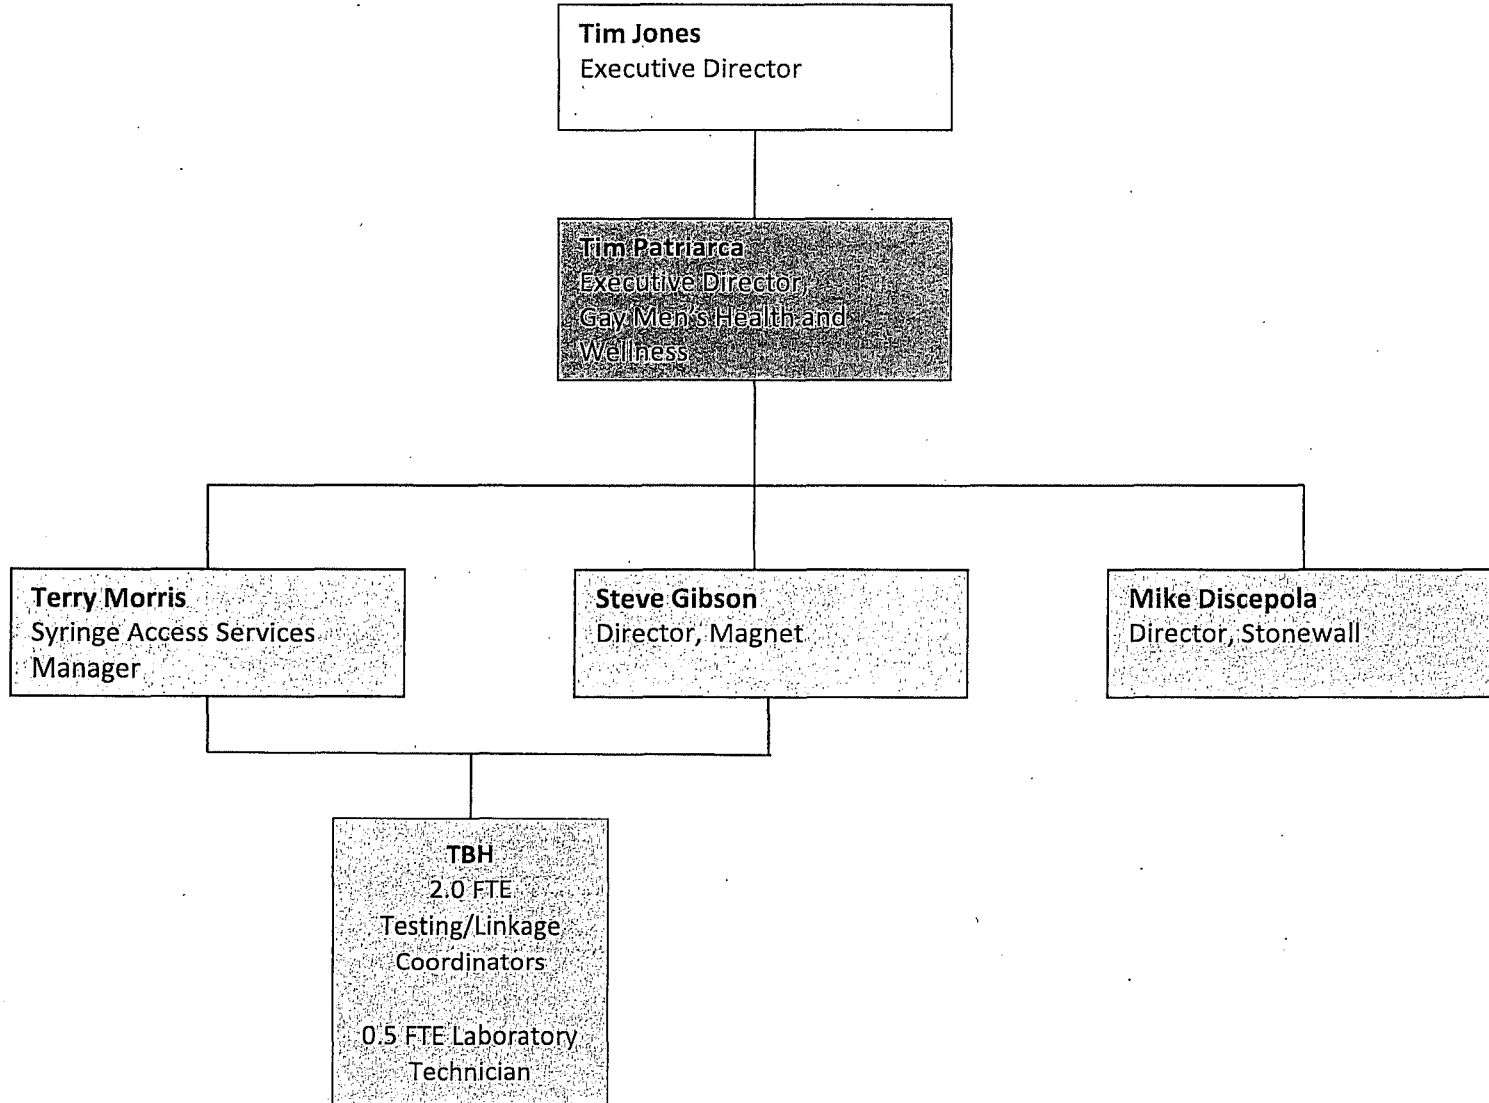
Tim Jones
Executive Director

Tim Patriarca
Executive Director,
Gay Men's Health and Wellness

Terry Morris
Syringe Access Services Manager

Steve Gibson
Director, Magnet

Mike Discepola
Director, Stonewall

TBH
2.0 FTE
Testing/Linkage Coordinators

0.5 FTE Laboratory Technician